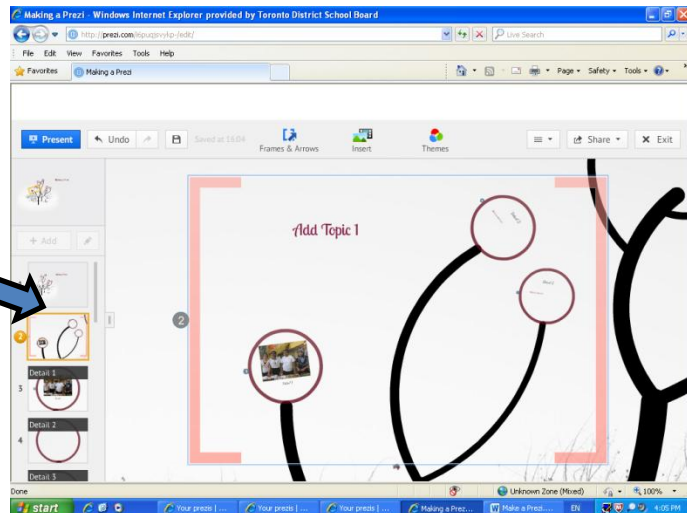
Making a Prezi - Windows Internet Explorer provided by Toronto District School Board

http://prezi.com/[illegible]/edit/

Live Search

File Edit View Favorites Tools Help

Favorites

Making a Prezi

Page ▾ Safety ▾ Tools ▾

Present

Undo

Saved at 16:04

Frames & Arrows

Insert

Themes

Share

Exit

+ Add

2

3

4

Detail 1

Detail 2

Detail 3

2

Add Topic 1

Done

Unknown Zone (Mixed)

100%

start

Your prezis | ...

Your prezis | ...

Your prezis | ...

Making a Prez...

Make a Prezi....

EN

4:05 PM